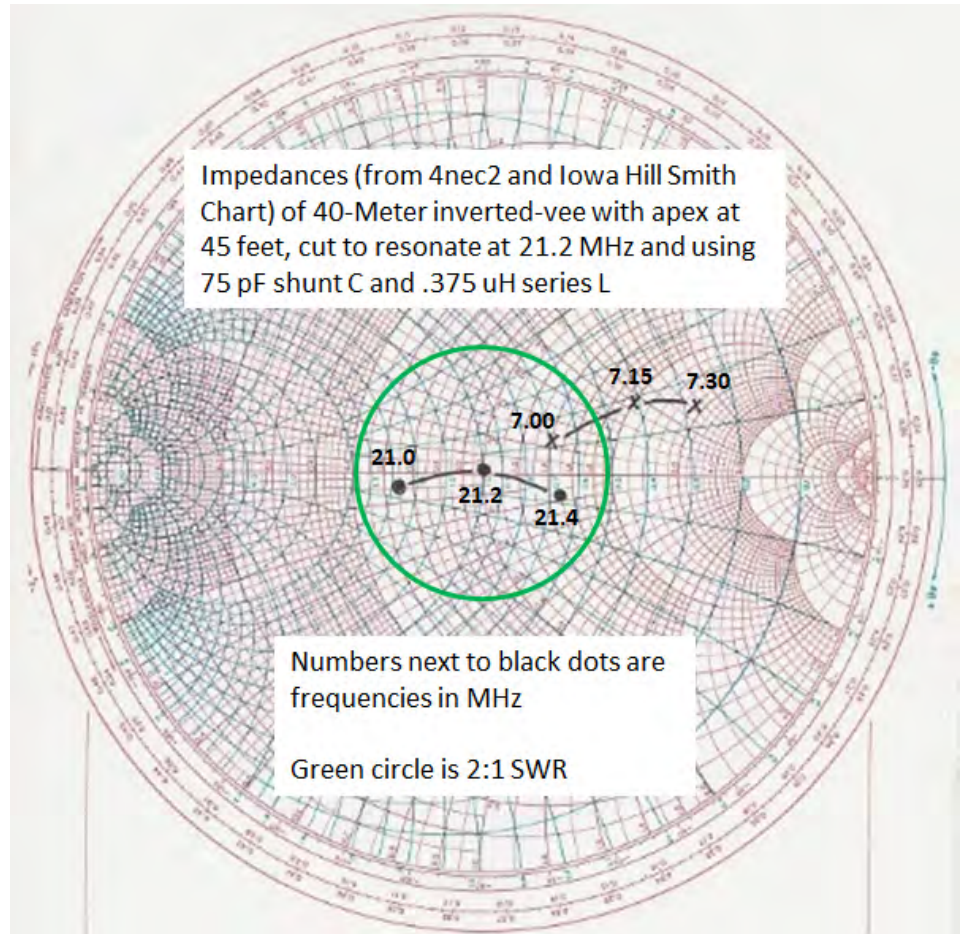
Impedances (from 4nec2 and Iowa Hill Smith Chart) of 40-Meter inverted-vee with apex at 45 feet, cut to resonate at 21.2 MHz and using 75 pF shunt C and .375 uH series L

7.15
7.30
7.00
21.0
21.2
21.4

Numbers next to black dots are frequencies in MHz

Green circle is 2:1 SWR